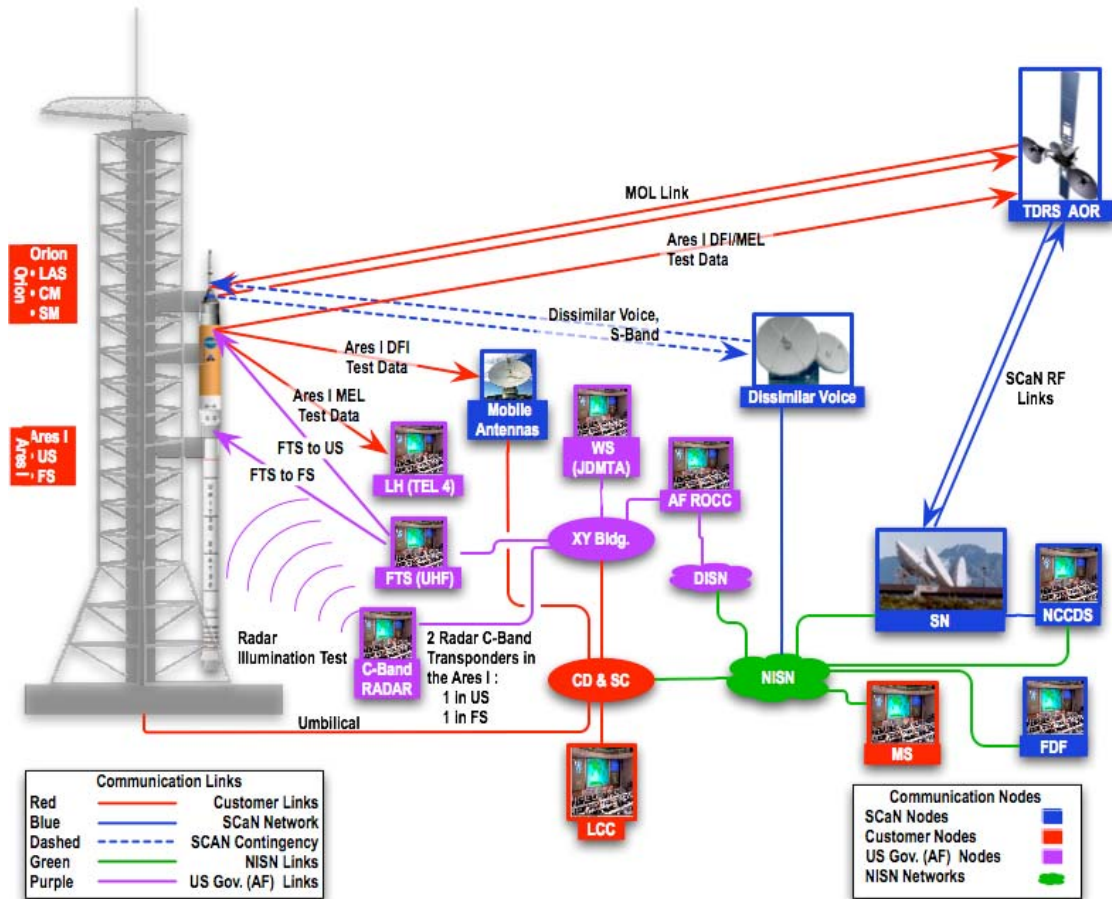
Orion
• LAS
• CM
• SM

Ares I
• US
• FS

MOL Link

TDRS AOR

Ares I DFI/MEL Test Data

Dissimilar Voice, S-Band

Ares I DFI Test Data

Ares I MEL Test Data

Mobile Antennas

Dissimilar Voice

SCaN RF Links

FTS to US

FTS to FS

LH (TEL 4)

WS (JDMTA)

AF ROCC

XY Bldg.

FTS (UHF)

DISN

SN

NCCDS

Radar Illumination Test

C-Band RADAR

2 Radar C-Band Transponders in the Ares I :
1 in US
1 in FS

CD & SC

NISN

MS

FDF

Umbilical

LCC

| Communication Links | |
|---|---|
| Red | Customer Links |
| Blue | SCaN Network |
| Dashed | SCAN Contingency |
| Green | NISN Links |
| Purple | US Gov. (AF) Links |

Communication Nodes
SCaN Nodes
Customer Nodes
US Gov. (AF) Nodes
NISN Networks